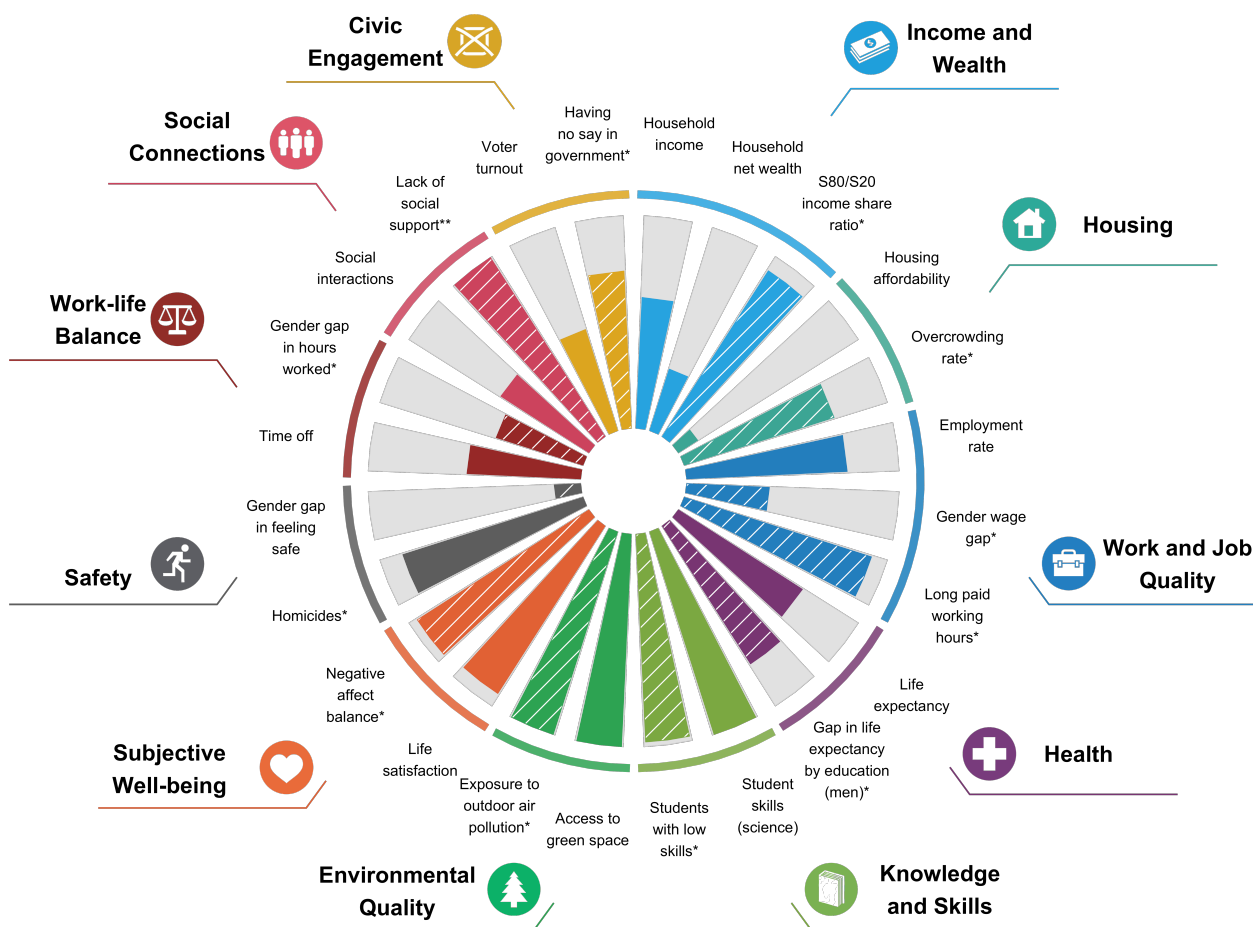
Civic Engagement

Income and Wealth

Social Connections

Housing

Work-life Balance

Safety

Work and Job Quality

Health

Subjective Well-being

Environmental Quality

Knowledge and Skills

Having no say in government*

Household income

Household net wealth

S80/S20 income share ratio*

Housing affordability

Overcrowding rate*

Employment rate

Gender wage gap*

Long paid working hours*

Life expectancy

Gap in life expectancy by education (men)*

Student skills (science)

Students with low skills*

Access to green space

Exposure to outdoor air pollution*

Life satisfaction

Negative affect balance*

Homicides*

Gender gap in feeling safe

Time off

Gender gap in hours worked*

Social interactions

Lack of social support**

Voter turnout